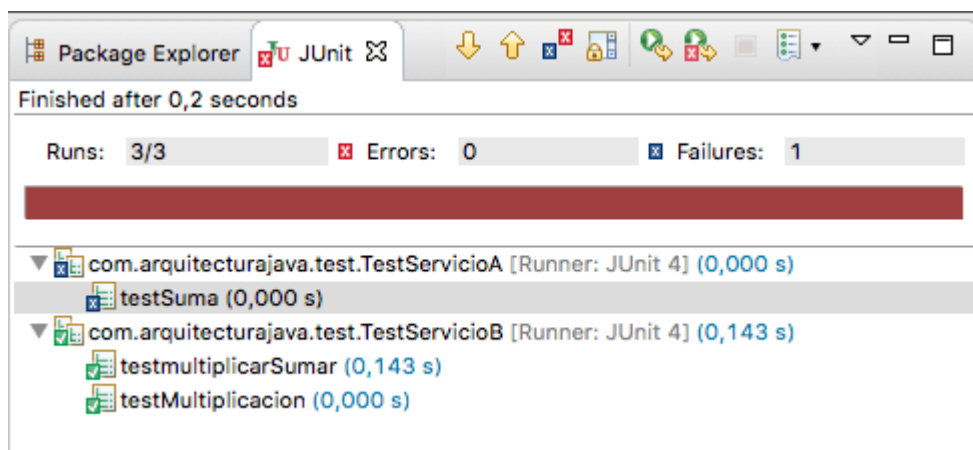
Package Explorer JUnit

Finished after 0,2 seconds

Runs: 3/3 Errors: 0 Failures: 1

com.arquitecturajava.test.TestServicioA [Runner: JUnit 4] (0,000 s)
testSuma (0,000 s)
com.arquitecturajava.test.TestServicioB [Runner: JUnit 4] (0,143 s)
testmultiplicarSumar (0,143 s)
testMultiplicacion (0,000 s)